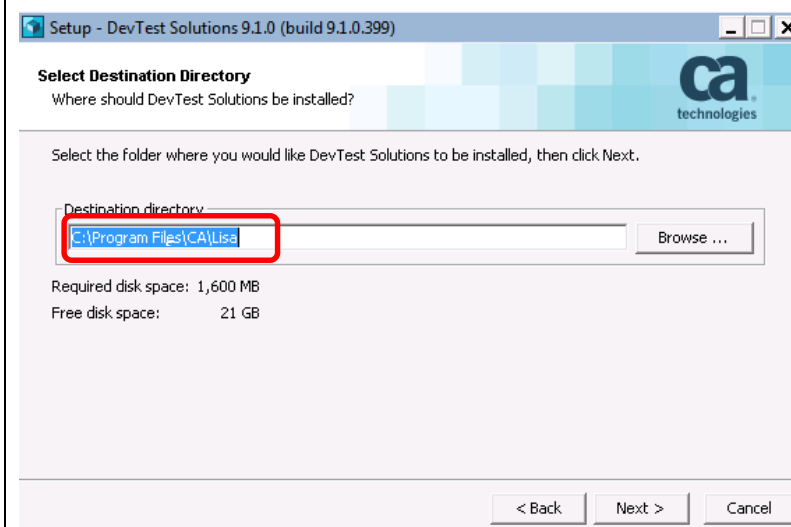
Setup - DevTest Solutions 9.1.0 (build 9.1.0.399)

Select Destination Directory
Where should DevTest Solutions be installed?

ca
technologies

Select the folder where you would like DevTest Solutions to be installed, then click Next.

Destination directory
C:\Program Files\CA\Lisa
Browse ...

Required disk space: 1,600 MB
Free disk space: 21 GB

< Back
Next >
Cancel